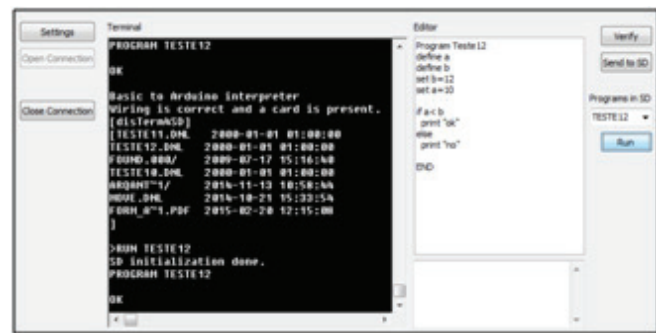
Settings

Open Connection

Close Connection

Terminal

PROGRAM TESTE12

OK

Basic to Arduino interpreter
Wiring is correct and a card is present.
[disTermWSD]
TESTE11.DML 2000-01-01 01:00:00
TESTE12.DML 2000-01-01 01:00:00
FOUND.000/ 2009-07-17 15:16:40
TESTE10.DML 2000-01-01 01:00:00
ARQANT~1/ 2014-11-13 10:58:44
MOVE.DML 2014-10-21 15:33:54
FORM_A~1.PDF 2015-02-20 12:15:00
]

>RUN TESTE12
SD initialization done.
PROGRAM TESTE12

OK

Editor

Program Teste12
define a
define b
set b=12
set a=10

if a < b
print "ok"
else
print "no"

END

Verify

Send to SD

Programs in SD

TESTE12

Run